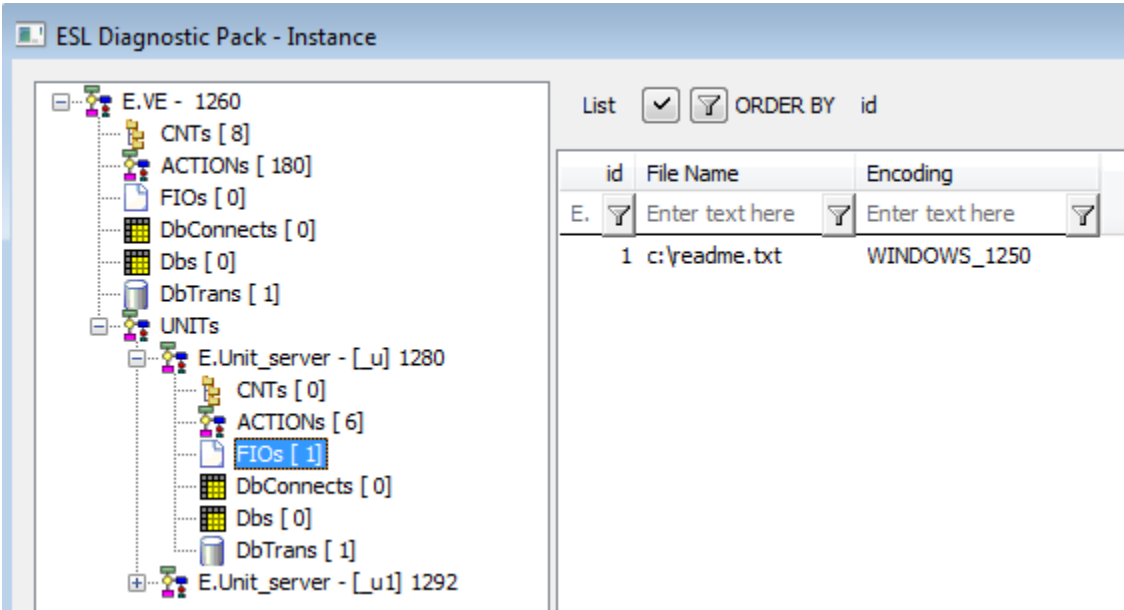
ESL Diagnostic Pack - Instance

E.VE - 1260
CNTs [ 8]
ACTIONs [ 180]
FIOs [ 0]
DbConnects [ 0]
Dbs [ 0]
DbTrans [ 1]
UNITs
E.Unit_server - [_u] 1280
CNTs [ 0]
ACTIONs [ 6]
FIOs [ 1]
DbConnects [ 0]
Dbs [ 0]
DbTrans [ 1]
E.Unit_server - [_u1] 1292

List ORDER BY id

| id | File Name | Encoding |
|---|---|---|
| E. | Enter text here | Enter text here |
| 1 | c:\readme.txt | WINDOWS_1250 |